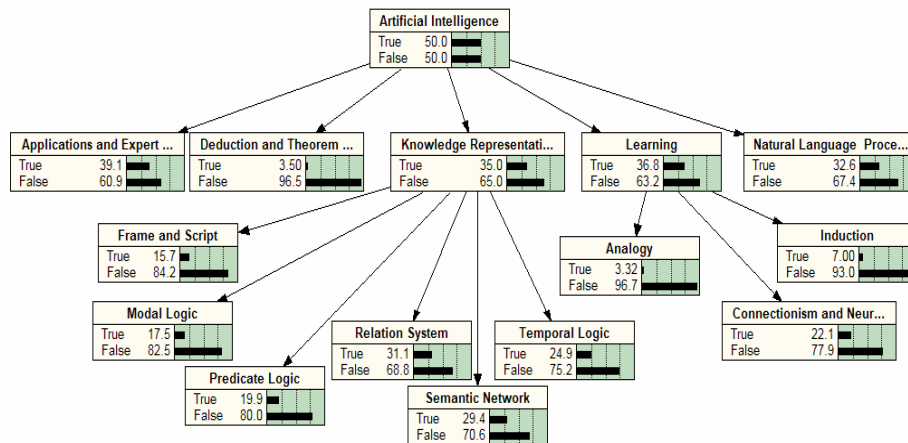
Artificial Intelligence
True 50.0
False 50.0

Applications and Expert ...
True 39.1
False 60.9

Deduction and Theorem ...
True 3.50
False 96.5

Knowledge Representati...
True 35.0
False 65.0

Learning
True 36.8
False 63.2

Natural Language Proce...
True 32.6
False 67.4

Frame and Script
True 15.7
False 84.2

Modal Logic
True 17.5
False 82.5

Predicate Logic
True 19.9
False 80.0

Relation System
True 31.1
False 68.8

Semantic Network
True 29.4
False 70.6

Temporal Logic
True 24.9
False 75.2

Analogy
True 3.32
False 96.7

Induction
True 7.00
False 93.0

Connectionism and Neur...
True 22.1
False 77.9